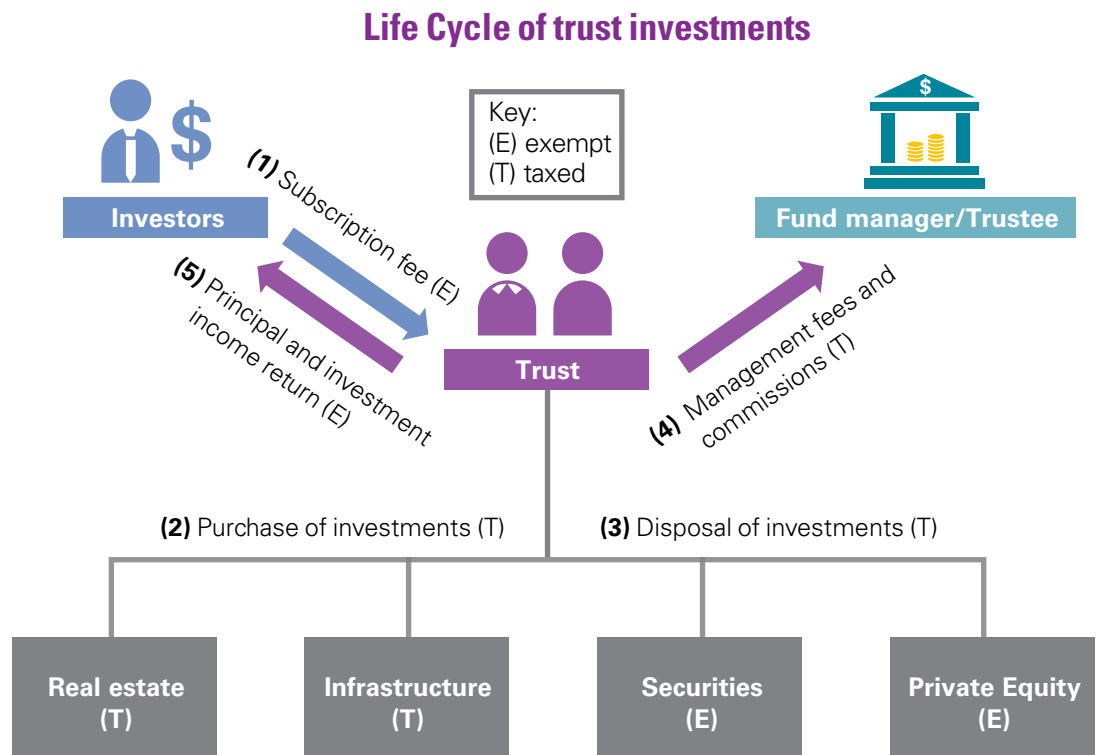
Life Cycle of trust investments

$

Investors

Key:
(E) exempt
(T) taxed

$

Fund manager/Trustee

(1) Subscription fee (E)

(5) Principal and investment income return (E)

Trust

(4) Management fees and commissions (T)

(2) Purchase of investments (T)

(3) Disposal of investments (T)

Real estate
(T)

Infrastructure
(T)

Securities
(E)

Private Equity
(E)